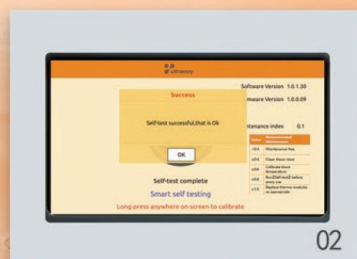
ultrasway

Software Version 1.0.1.30

mware Version 1.0.0.09

Success

Self-test successful,that is Ok

tenance index 0.1

OK

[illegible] | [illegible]
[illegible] | Maintenance free
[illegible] | Clean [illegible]
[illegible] | Calibrate block temperature
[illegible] | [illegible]
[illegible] | Replace thermo module or assembly

Self-test complete

Smart self testing

Long press anywhere on screen to calibrate

02